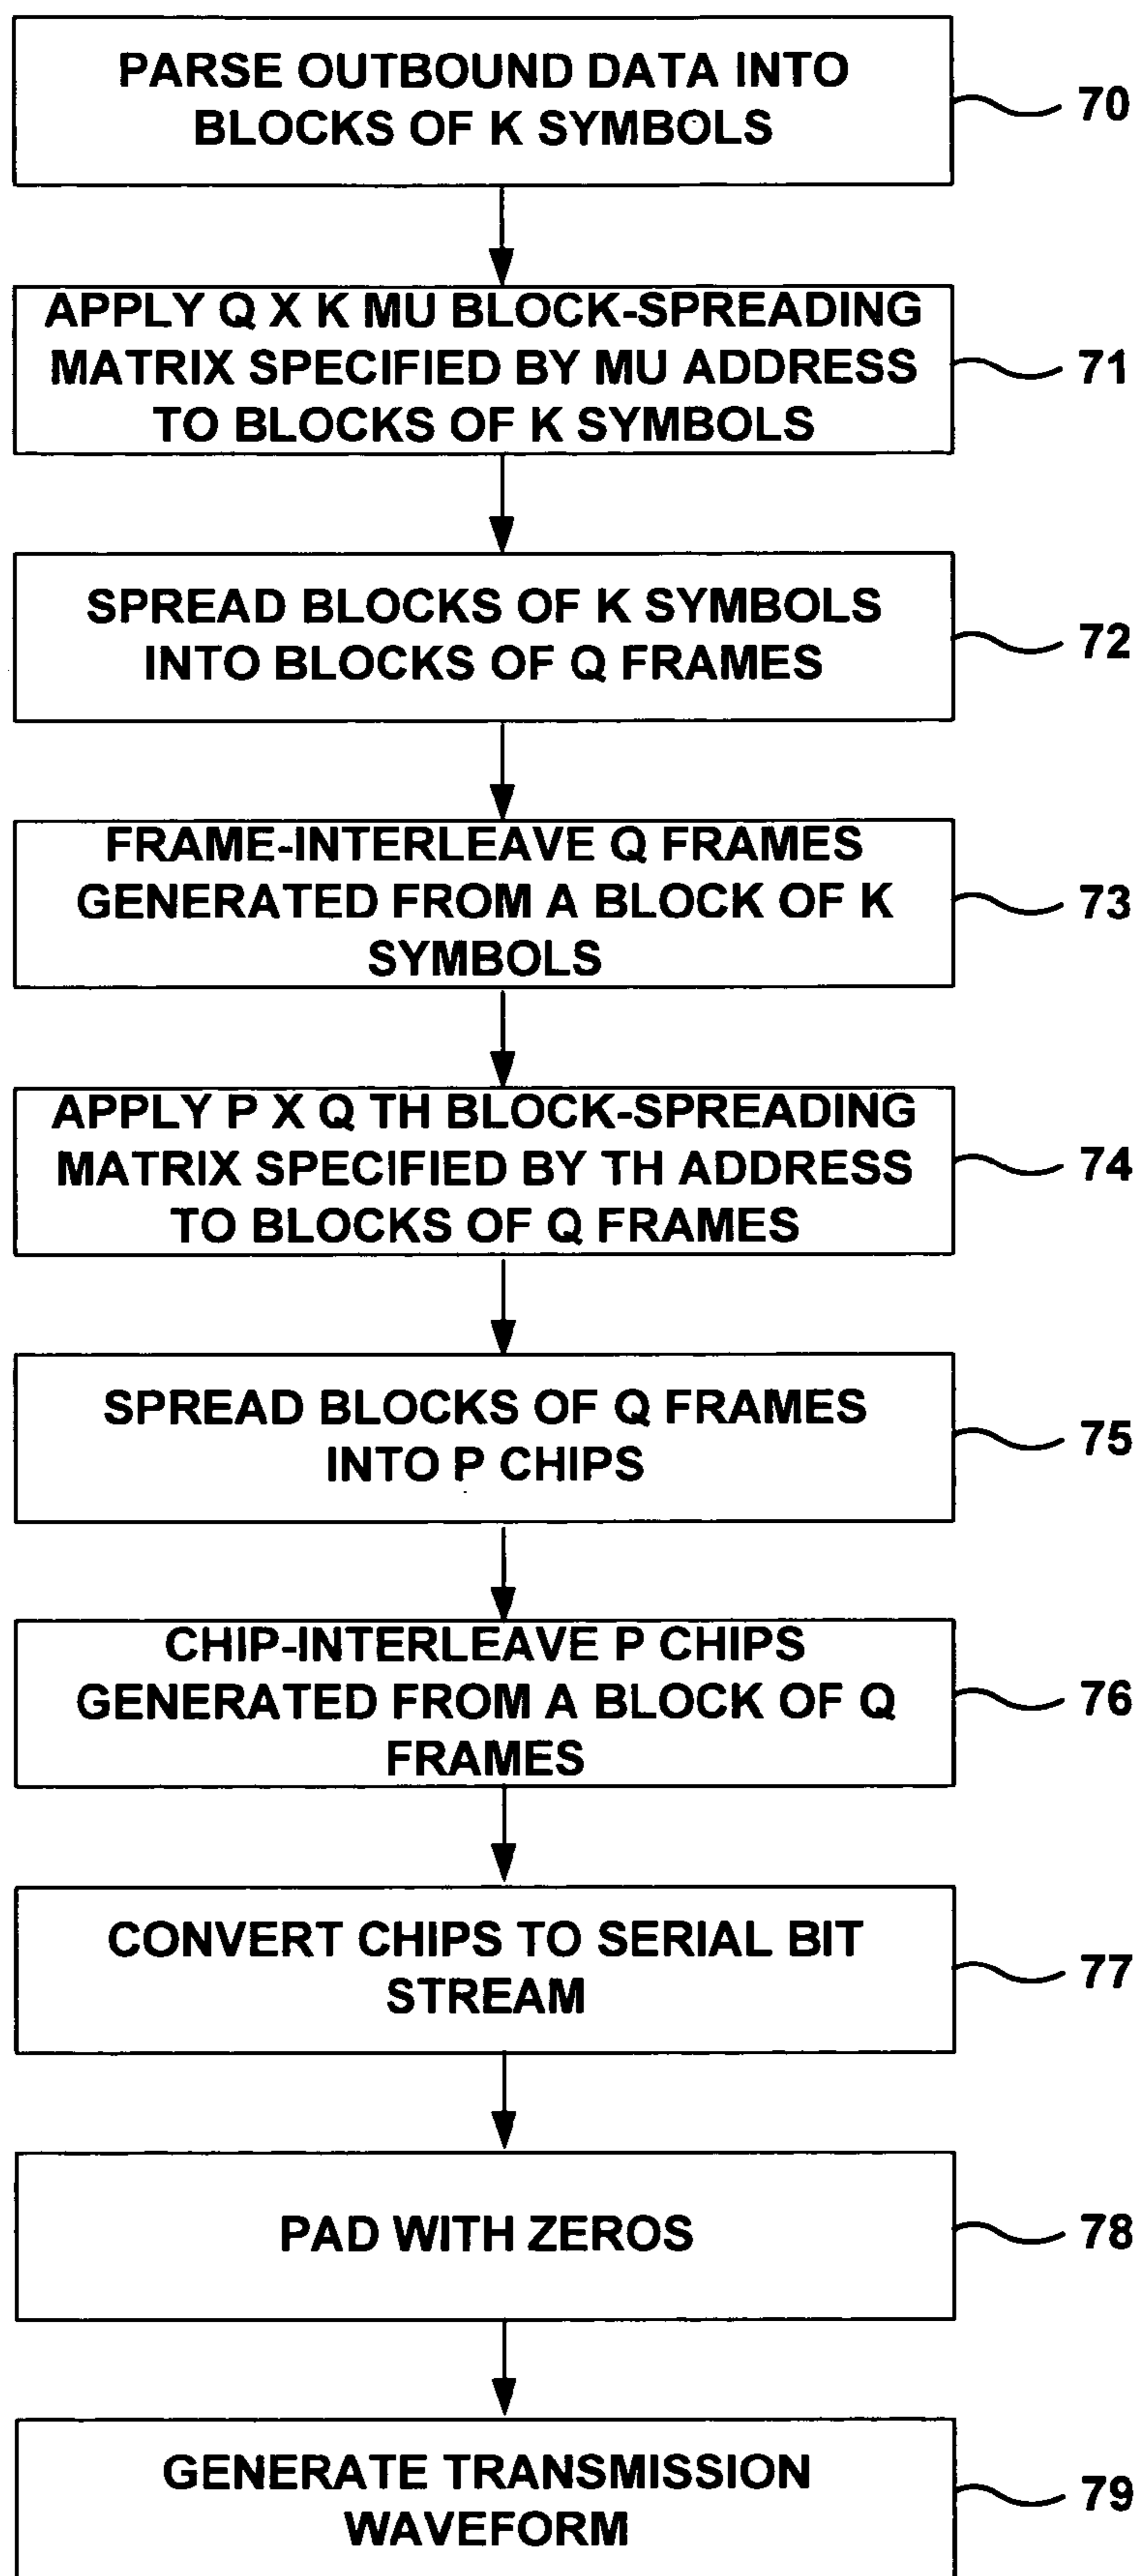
PARSE OUTBOUND DATA INTO BLOCKS OF K SYMBOLS

70

APPLY Q X K MU BLOCK-SPREADING MATRIX SPECIFIED BY MU ADDRESS TO BLOCKS OF K SYMBOLS

71

SPREAD BLOCKS OF K SYMBOLS INTO BLOCKS OF Q FRAMES

72

FRAME-INTERLEAVE Q FRAMES GENERATED FROM A BLOCK OF K SYMBOLS

73

APPLY P X Q TH BLOCK-SPREADING MATRIX SPECIFIED BY TH ADDRESS TO BLOCKS OF Q FRAMES

74

SPREAD BLOCKS OF Q FRAMES INTO P CHIPS

75

CHIP-INTERLEAVE P CHIPS GENERATED FROM A BLOCK OF Q FRAMES

76

CONVERT CHIPS TO SERIAL BIT STREAM

77

PAD WITH ZEROS

78

GENERATE TRANSMISSION WAVEFORM

79